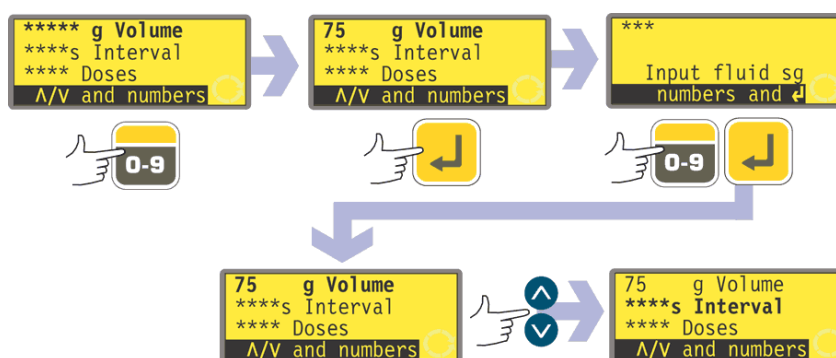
***** g Volume
****s Interval
**** Doses
Λ/V and numbers

0-9

75 g Volume
****s Interval
**** Doses
Λ/V and numbers

***

Input fluid sg
numbers and ↵

0-9

75 g Volume
****s Interval
**** Doses
Λ/V and numbers

75 g Volume
****s Interval
**** Doses
Λ/V and numbers